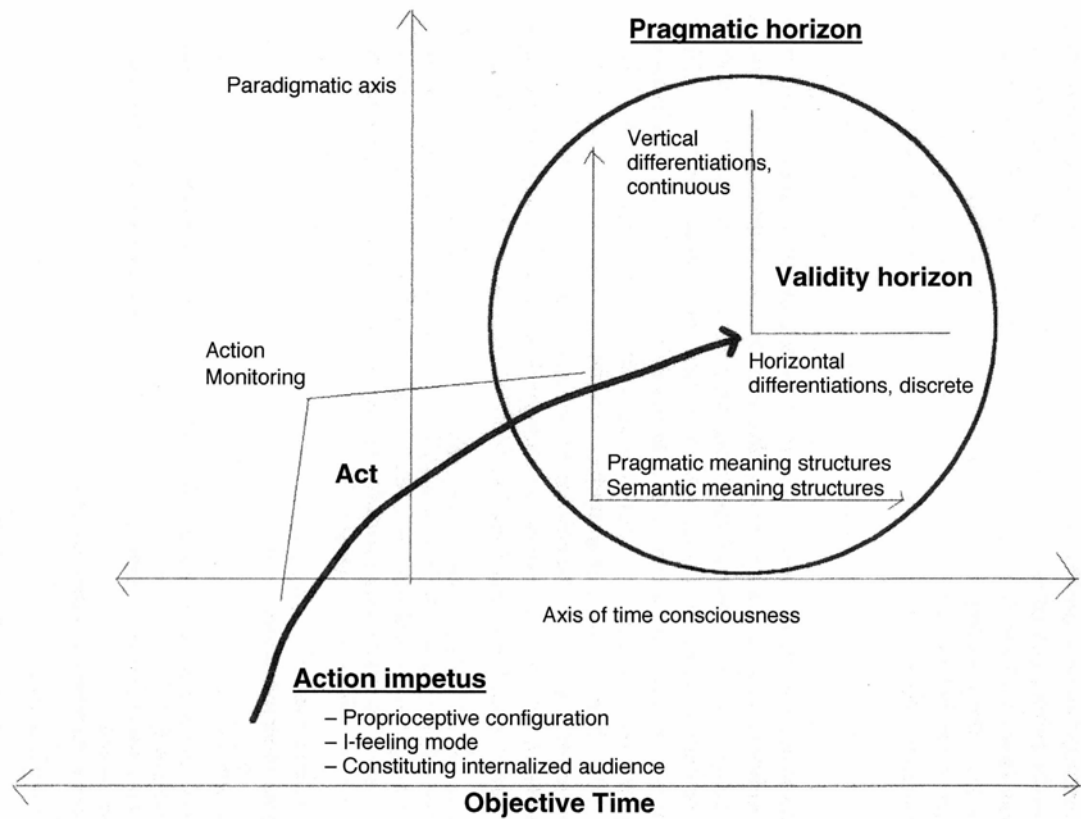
Pragmatic horizon

Paradigmatic axis

Vertical differentiations, continuous

Validity horizon

Action Monitoring

Horizontal differentiations, discrete

Act

Pragmatic meaning structures
Semantic meaning structures

Axis of time consciousness

Action impetus

– Proprioceptive configuration
– I-feeling mode
– Constituting internalized audience

Objective Time